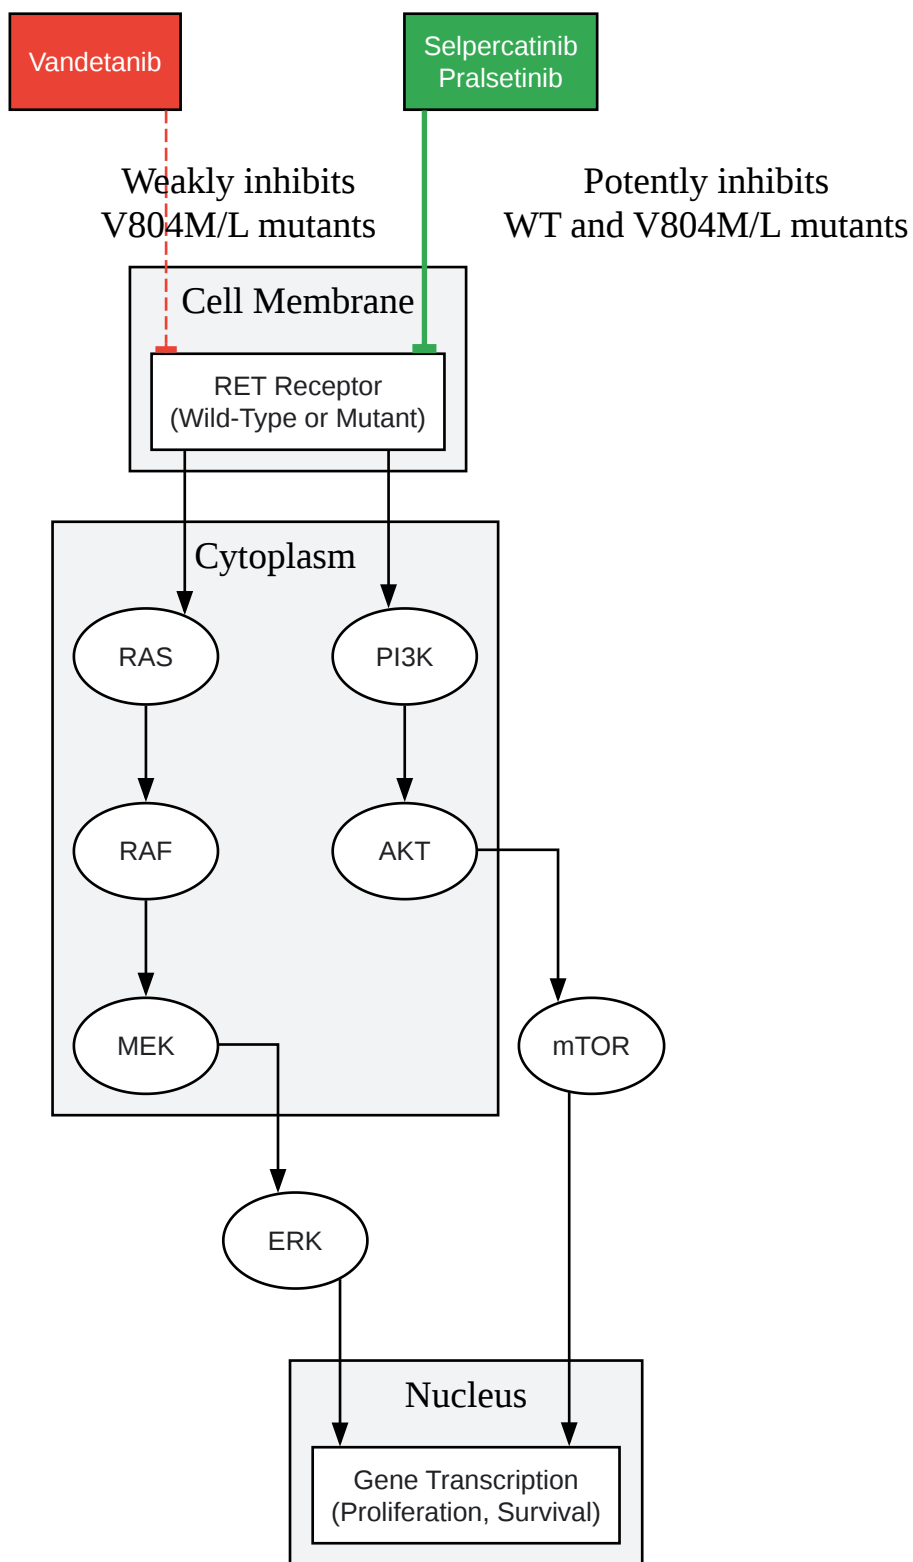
Vandetanib

Selpercatinib
Pralsetinib

Weakly inhibits
V804M/L mutants

Potently inhibits
WT and V804M/L mutants

Cell Membrane

RET Receptor
(Wild-Type or Mutant)

Cytoplasm

RAS

PI3K

RAF

AKT

MEK

mTOR

ERK

Nucleus

Gene Transcription
(Proliferation, Survival)